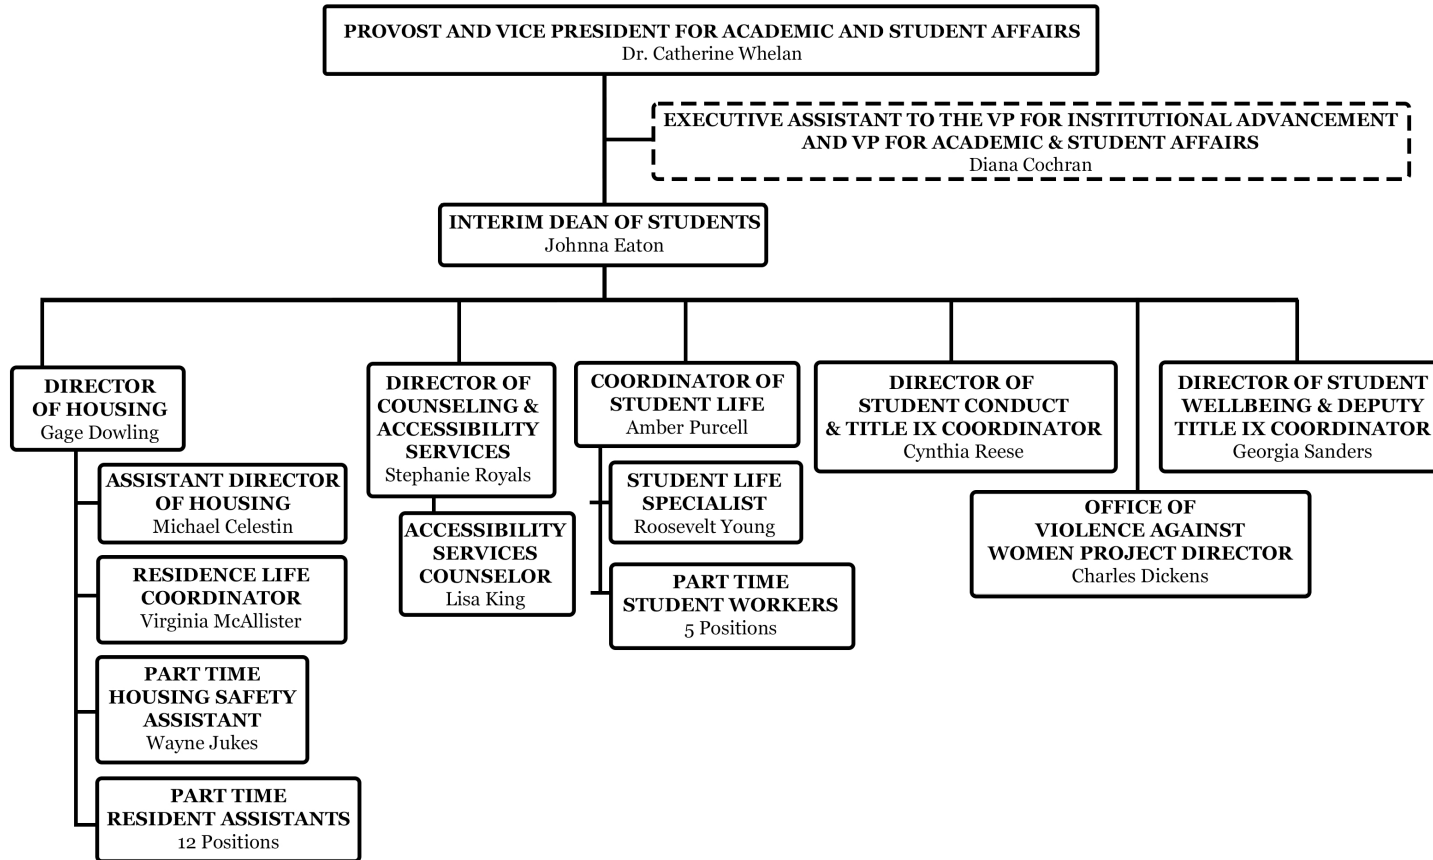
PROVOST AND VICE PRESIDENT FOR ACADEMIC AND STUDENT AFFAIRS
Dr. Catherine Whelan

EXECUTIVE ASSISTANT TO THE VP FOR INSTITUTIONAL ADVANCEMENT AND VP FOR ACADEMIC & STUDENT AFFAIRS
Diana Cochran

INTERIM DEAN OF STUDENTS
Johnna Eaton

DIRECTOR OF HOUSING
Gage Dowling

ASSISTANT DIRECTOR OF HOUSING
Michael Celestin

RESIDENCE LIFE COORDINATOR
Virginia McAllister

PART TIME HOUSING SAFETY ASSISTANT
Wayne Jukes

PART TIME RESIDENT ASSISTANTS
12 Positions

DIRECTOR OF COUNSELING & ACCESSIBILITY SERVICES
Stephanie Royals

ACCESSIBILITY SERVICES COUNSELOR
Lisa King

COORDINATOR OF STUDENT LIFE
Amber Purcell

STUDENT LIFE SPECIALIST
Roosevelt Young

PART TIME STUDENT WORKERS
5 Positions

DIRECTOR OF STUDENT CONDUCT & TITLE IX COORDINATOR
Cynthia Reese

OFFICE OF VIOLENCE AGAINST WOMEN PROJECT DIRECTOR
Charles Dickens

DIRECTOR OF STUDENT WELLBEING & DEPUTY TITLE IX COORDINATOR
Georgia Sanders